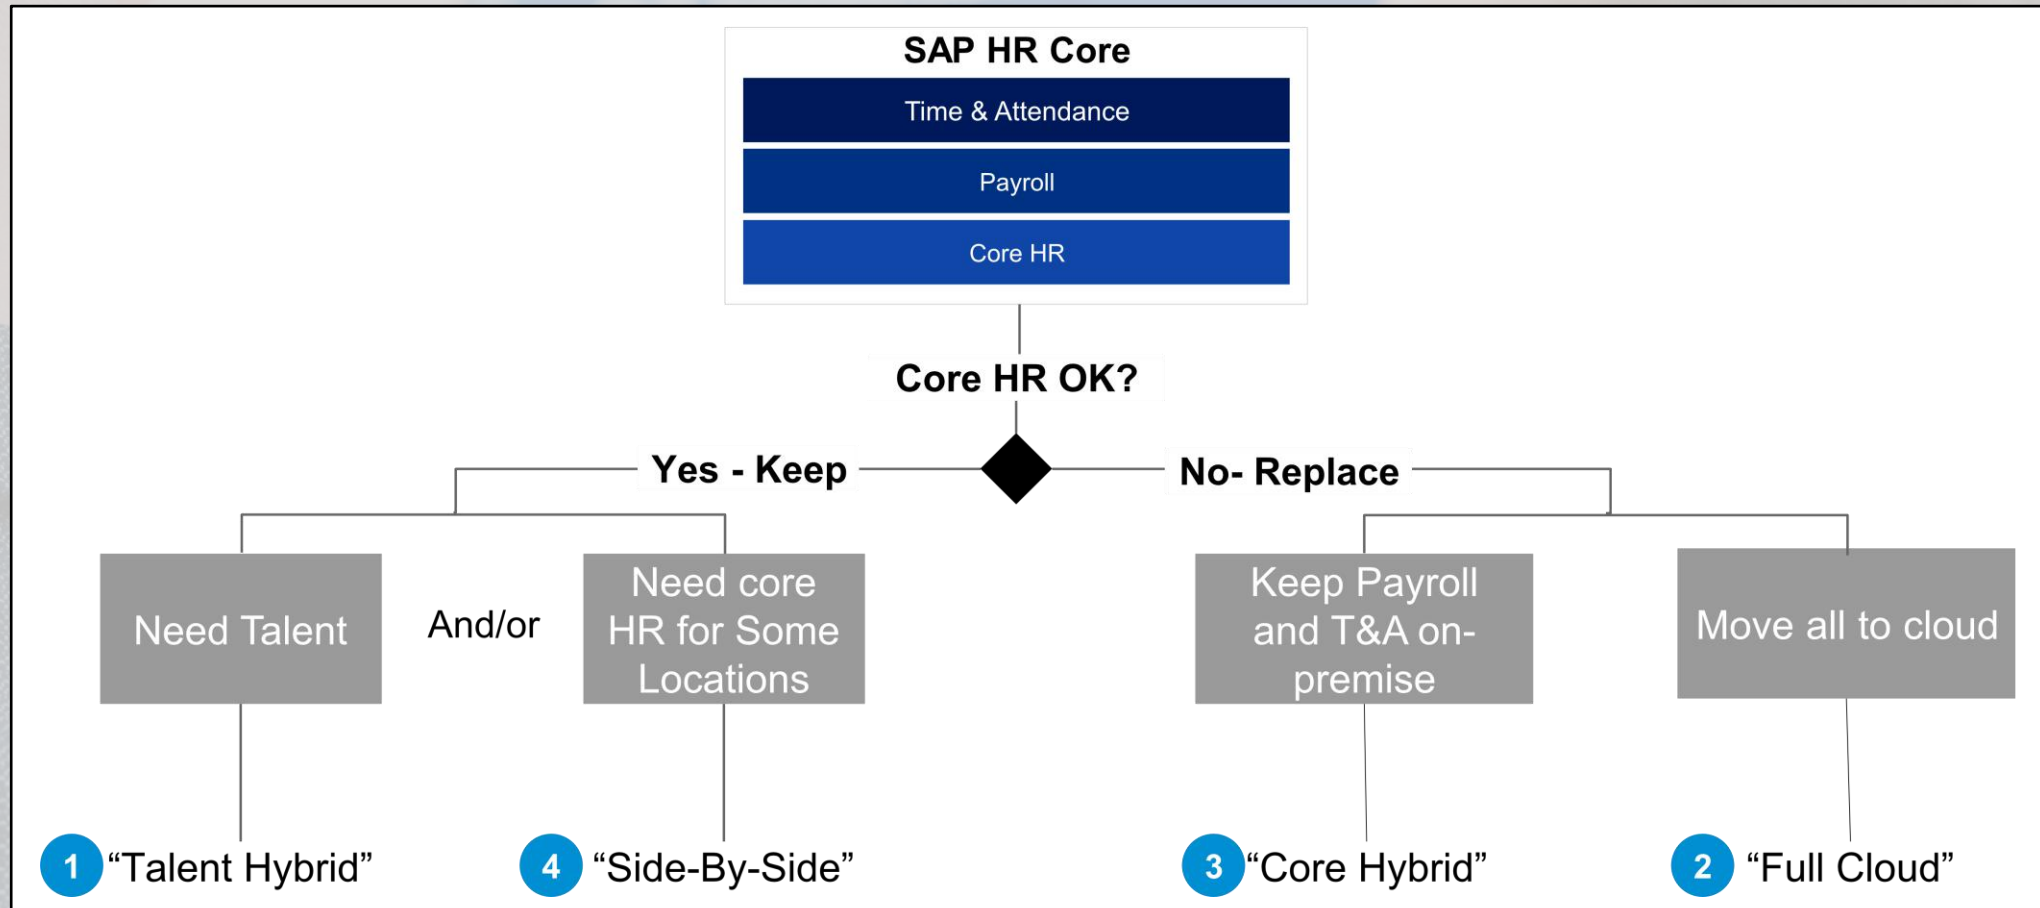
SAP HR Core

Time & Attendance

Payroll

Core HR

Core HR OK?

Yes - Keep

No- Replace

Need Talent

And/or

Need core HR for Some Locations

Keep Payroll and T&A on-premise

Move all to cloud

1 “Talent Hybrid”

4 “Side-By-Side”

3 “Core Hybrid”

2 “Full Cloud”